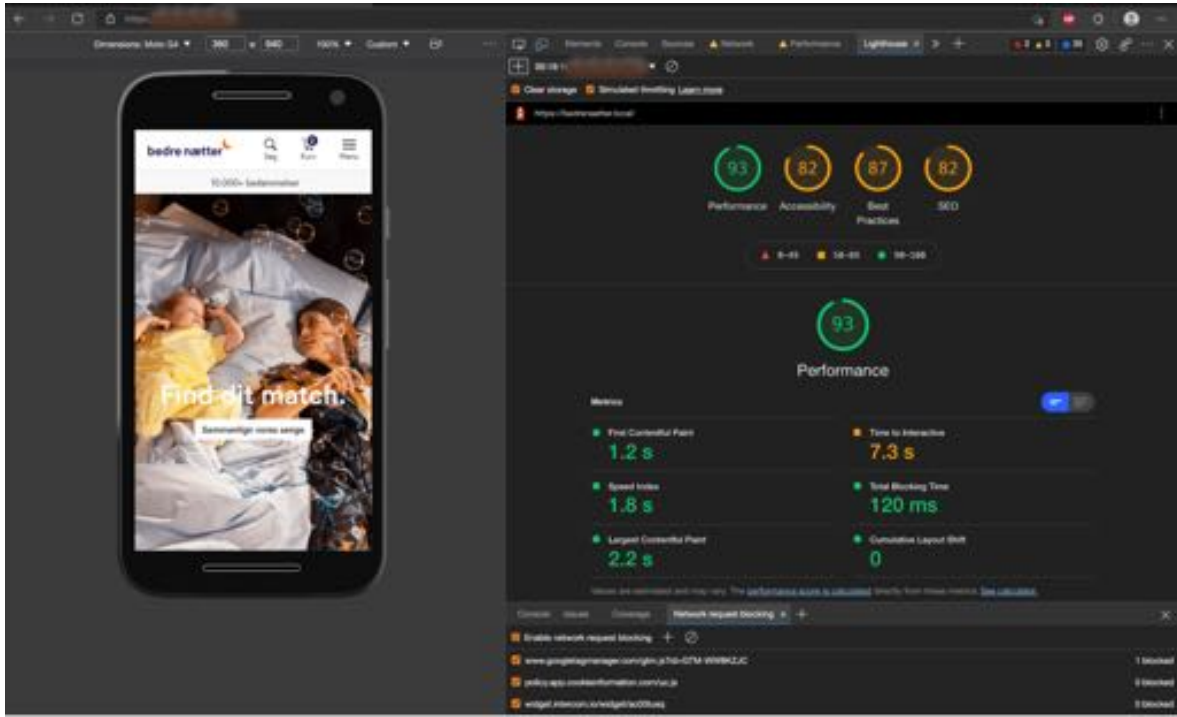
Dimensions: Moto G4 ▾ 360 × 640 100% ▾ Custom ▾

Elements Console Sources Network Performance Lighthouse

Clear storage Simulated throttling Learn more

https://bedrenaetter.local/

bedre nætter Søg Kurv Menu

10.000+ bedømmelser

Find dit match.

Sammenlign vores senge

93 Performance
82 Accessibility
87 Best Practices
82 SEO

0–49 50–89 90–100

93

Performance

Metrics

First Contentful Paint
1.2 s

Time to Interactive
7.3 s

Speed Index
1.8 s

Total Blocking Time
120 ms

Largest Contentful Paint
2.2 s

Cumulative Layout Shift
0

Values are estimated and may vary. The performance score is calculated directly from these metrics. See calculator.

Console Issues Coverage Network request blocking

Enable network request blocking

www.googletagmanager.com/gtm.js?id=GTM-WW8KZJC 1 blocked
policy.app.cookieinformation.com/uc.js 0 blocked
widget.intercom.io/widget/ac05uaq 0 blocked